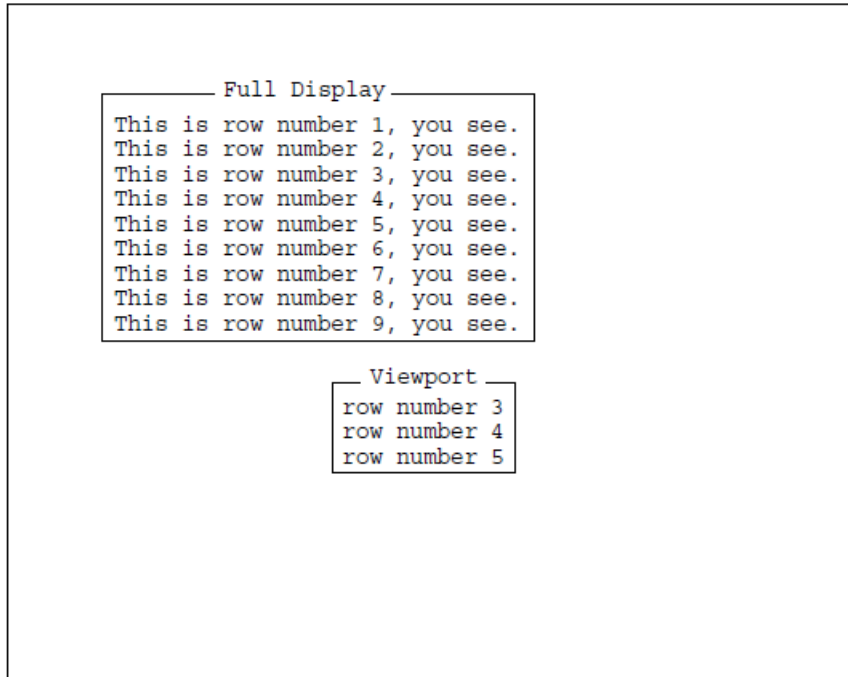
Full Display

This is row number 1, you see.
This is row number 2, you see.
This is row number 3, you see.
This is row number 4, you see.
This is row number 5, you see.
This is row number 6, you see.
This is row number 7, you see.
This is row number 8, you see.
This is row number 9, you see.

Viewport

row number 3
row number 4
row number 5